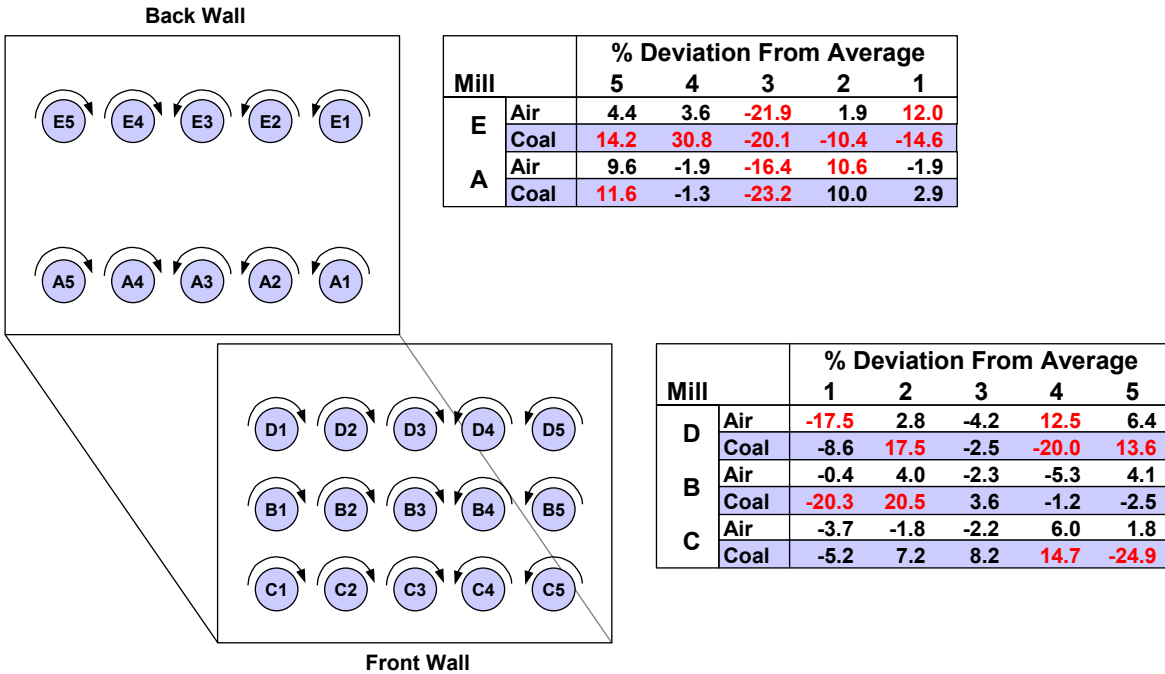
Back Wall

E5 E4 E3 E2 E1

A5 A4 A3 A2 A1

| Mill | | % Deviation From Average 5 | 4 | 3 | 2 | 1 |
|---|---|---|---|---|---|---|
| E | Air | 4.4 | 3.6 | -21.9 | 1.9 | 12.0 |
| | Coal | 14.2 | 30.8 | -20.1 | -10.4 | -14.6 |
| A | Air | 9.6 | -1.9 | -16.4 | 10.6 | -1.9 |
| | Coal | 11.6 | -1.3 | -23.2 | 10.0 | 2.9 |

D1 D2 D3 D4 D5

B1 B2 B3 B4 B5

C1 C2 C3 C4 C5

Front Wall

| Mill | | % Deviation From Average 1 | 2 | 3 | 4 | 5 |
|---|---|---|---|---|---|---|
| D | Air | -17.5 | 2.8 | -4.2 | 12.5 | 6.4 |
| | Coal | -8.6 | 17.5 | -2.5 | -20.0 | 13.6 |
| B | Air | -0.4 | 4.0 | -2.3 | -5.3 | 4.1 |
| | Coal | -20.3 | 20.5 | 3.6 | -1.2 | -2.5 |
| C | Air | -3.7 | -1.8 | -2.2 | 6.0 | 1.8 |
| | Coal | -5.2 | 7.2 | 8.2 | 14.7 | -24.9 |